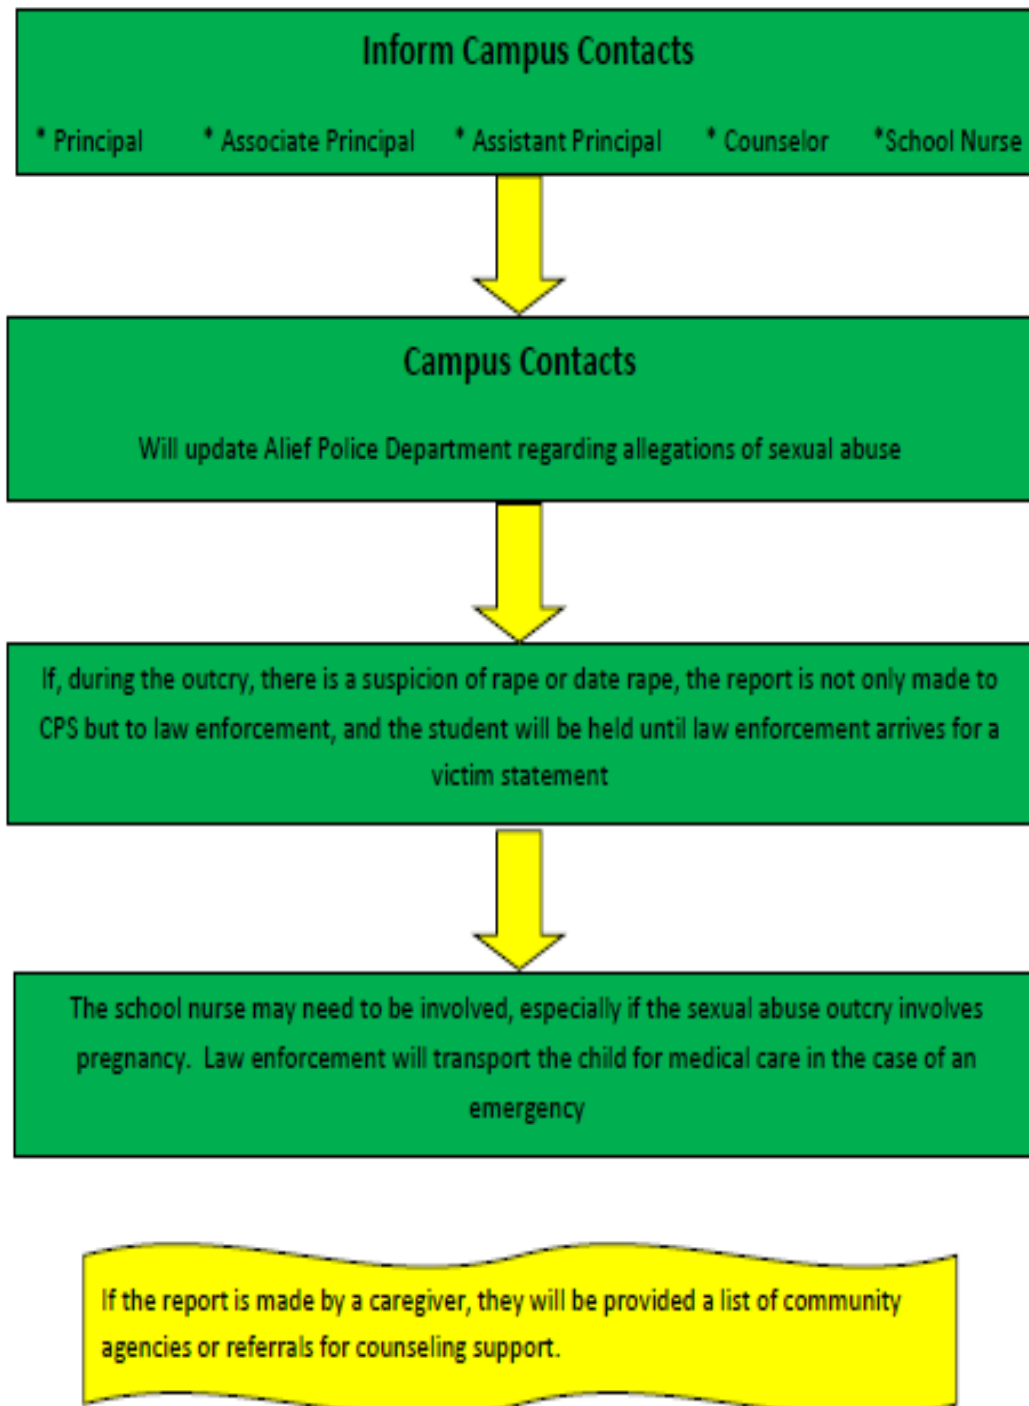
Inform Campus Contacts

* Principal * Associate Principal * Assistant Principal * Counselor *School Nurse

Campus Contacts

Will update Alief Police Department regarding allegations of sexual abuse

If, during the outcry, there is a suspicion of rape or date rape, the report is not only made to CPS but to law enforcement, and the student will be held until law enforcement arrives for a victim statement

The school nurse may need to be involved, especially if the sexual abuse outcry involves pregnancy. Law enforcement will transport the child for medical care in the case of an emergency

If the report is made by a caregiver, they will be provided a list of community agencies or referrals for counseling support.